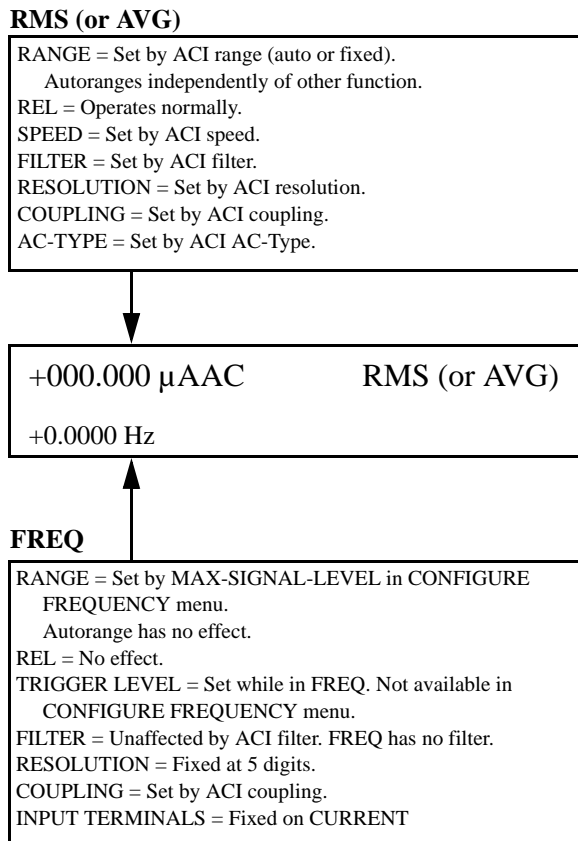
**RMS (or AVG)**

RANGE = Set by ACI range (auto or fixed).
Autoranges independently of other function.
REL = Operates normally.
SPEED = Set by ACI speed.
FILTER = Set by ACI filter.
RESOLUTION = Set by ACI resolution.
COUPLING = Set by ACI coupling.
AC-TYPE = Set by ACI AC-Type.

+000.000 µAAC RMS (or AVG)

+0.0000 Hz

**FREQ**

RANGE = Set by MAX-SIGNAL-LEVEL in CONFIGURE FREQUENCY menu.
Autorange has no effect.
REL = No effect.
TRIGGER LEVEL = Set while in FREQ. Not available in CONFIGURE FREQUENCY menu.
FILTER = Unaffected by ACI filter. FREQ has no filter.
RESOLUTION = Fixed at 5 digits.
COUPLING = Set by ACI coupling.
INPUT TERMINALS = Fixed on CURRENT